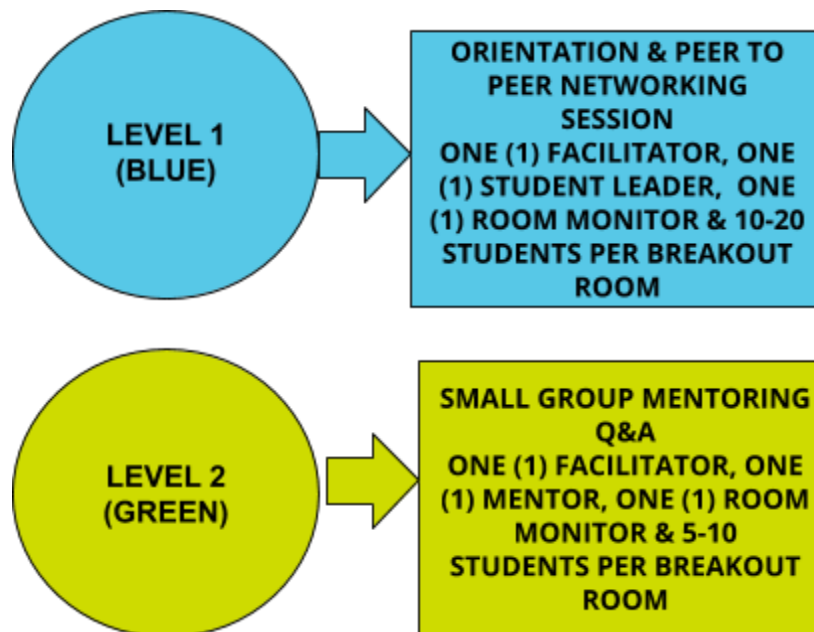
LEVEL 1
(BLUE)

ORIENTATION & PEER TO PEER NETWORKING SESSION
ONE (1) FACILITATOR, ONE (1) STUDENT LEADER, ONE (1) ROOM MONITOR & 10-20 STUDENTS PER BREAKOUT ROOM

LEVEL 2
(GREEN)

SMALL GROUP MENTORING Q&A
ONE (1) FACILITATOR, ONE (1) MENTOR, ONE (1) ROOM MONITOR & 5-10 STUDENTS PER BREAKOUT ROOM